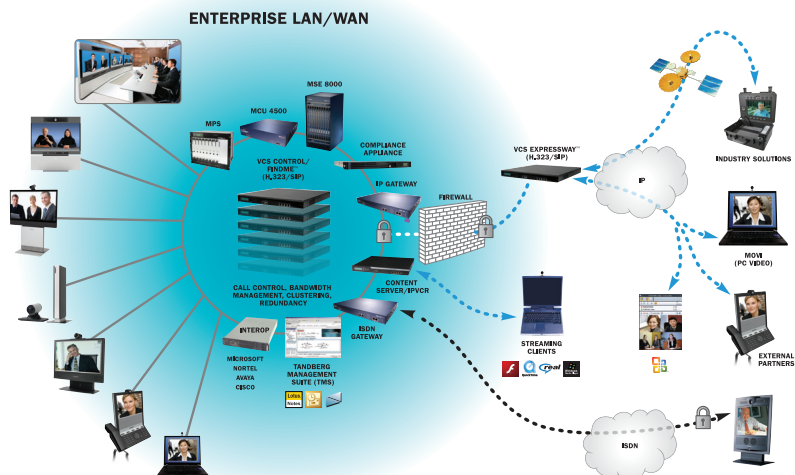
ENTERPRISE LAN/WAN

MSE 8000

MCU 4500

MPS

COMPLIANCE APPLIANCE

VCS CONTROL/ FINDME (H.323/SIP)

IP GATEWAY

FIREWALL

VCS EXPRESSWAY™ (H.323/SIP)

IP

INDUSTRY SOLUTIONS

MOVI (PC VIDEO)

CALL CONTROL, BANDWIDTH MANAGEMENT, CLUSTERING, REDUNDANCY

CONTENT SERVER/IPVCR

ISDN GATEWAY

INTEROP

MICROSOFT NORTEL AVAYA CISCO

TANDBERG MANAGEMENT SUITE (TMS)

Lotus Notes

STREAMING CLIENTS

real

EXTERNAL PARTNERS

ISDN